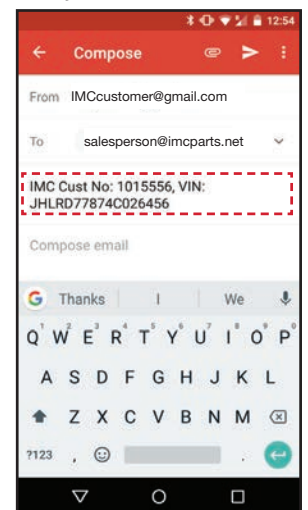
12:54

Compose

From IMCcustomer@gmail.com

To salesperson@imcparts.net

IMC Cust No: 1015556, VIN: JHLRD77874C026456

Compose email

G Thanks I We

Q 1 W 2 E 3 R 4 T 5 Y 6 U 7 I 8 O 9 P 0

A S D F G H J K L

Z X C V B N M

?123 ,